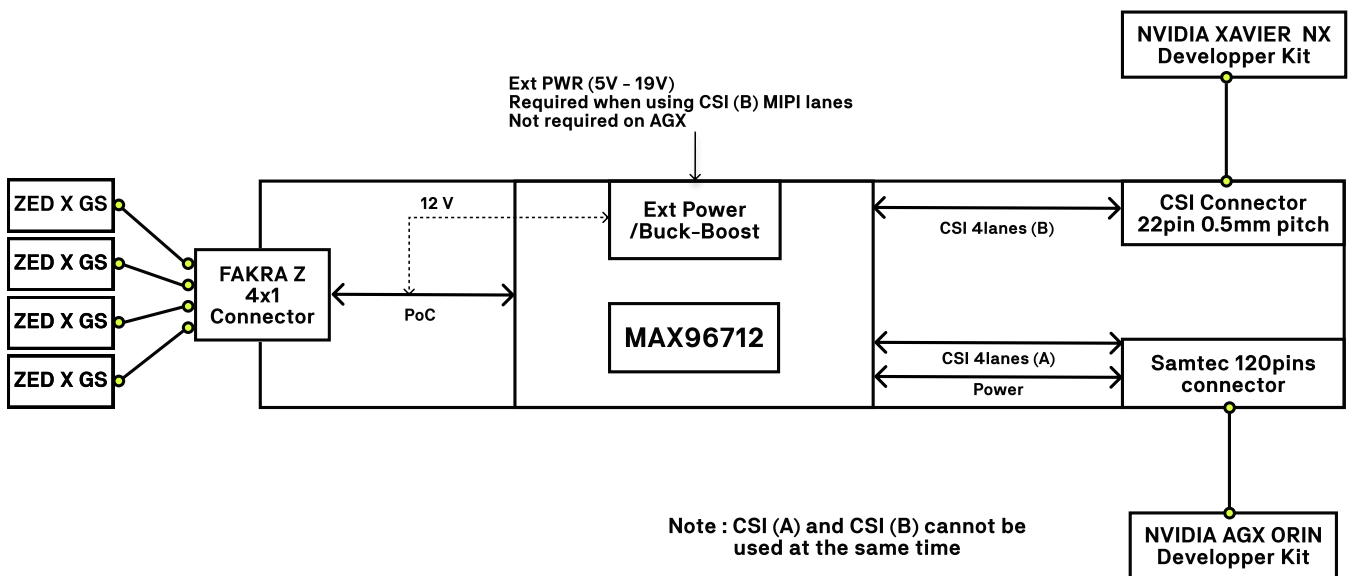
NVIDIA XAVIER NX
Developper Kit

Ext PWR (5V - 19V)
Required when using CSI (B) MIPI lanes
Not required on AGX

ZED X GS

ZED X GS

ZED X GS

ZED X GS

FAKRA Z
4x1
Connector

12 V

PoC

Ext Power
/Buck-Boost

MAX96712

CSI 4lanes (B)

CSI Connector
22pin 0.5mm pitch

CSI 4lanes (A)

Power

Samtec 120pins
connector

Note : CSI (A) and CSI (B) cannot be used at the same time

NVIDIA AGX ORIN
Developper Kit